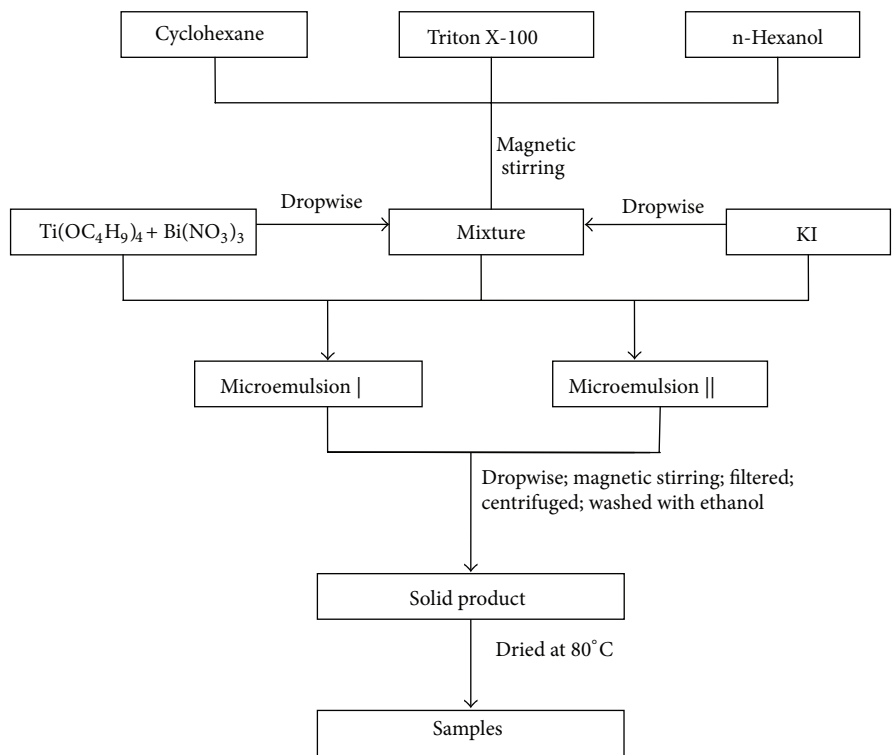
Cyclohexane

Triton X-100

n-Hexanol

Magnetic stirring

Dropwise

Dropwise

$Ti(OC_4H_9)_4 + Bi(NO_3)_3$

Mixture

KI

Microemulsion |

Microemulsion ||

Dropwise; magnetic stirring; filtered; centrifuged; washed with ethanol

Solid product

Dried at 80˚C

Samples